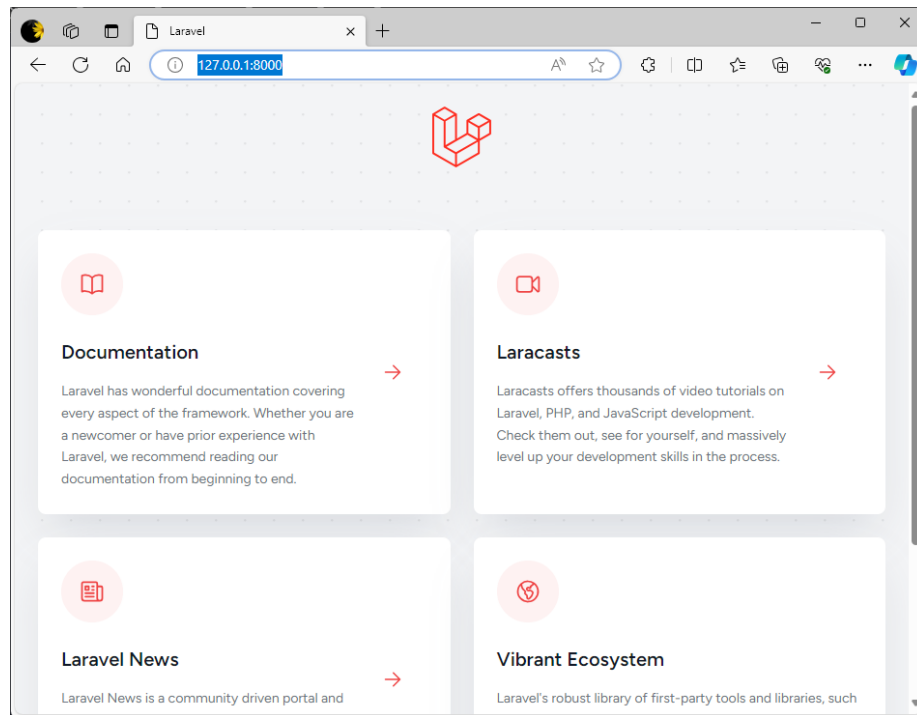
Laravel

127.0.0.1:8000

Documentation

Laravel has wonderful documentation covering every aspect of the framework. Whether you are a newcomer or have prior experience with Laravel, we recommend reading our documentation from beginning to end.

Laracasts

Laracasts offers thousands of video tutorials on Laravel, PHP, and JavaScript development. Check them out, see for yourself, and massively level up your development skills in the process.

Laravel News

Laravel News is a community driven portal and

Vibrant Ecosystem

Laravel's robust library of first-party tools and libraries, such